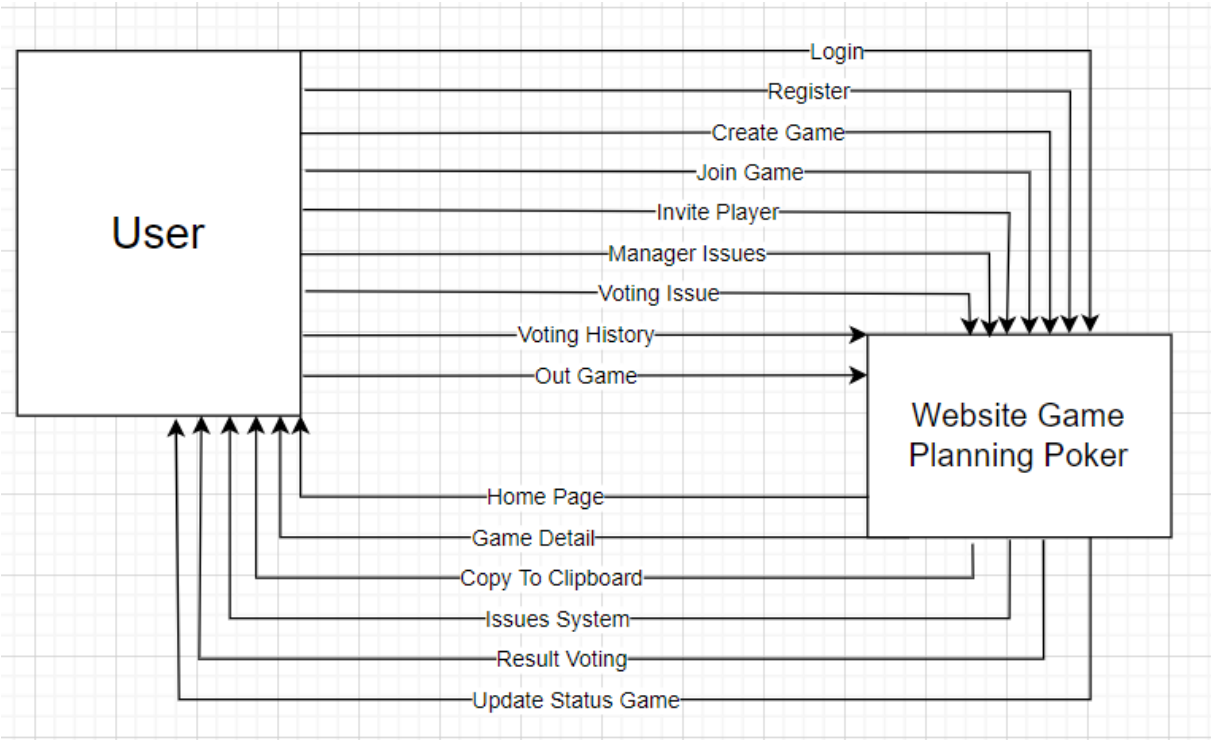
User

Login
Register
Create Game
Join Game
Invite Player
Manager Issues
Voting Issue
Voting History
Out Game

Website Game Planning Poker

Home Page
Game Detail
Copy To Clipboard
Issues System
Result Voting
Update Status Game